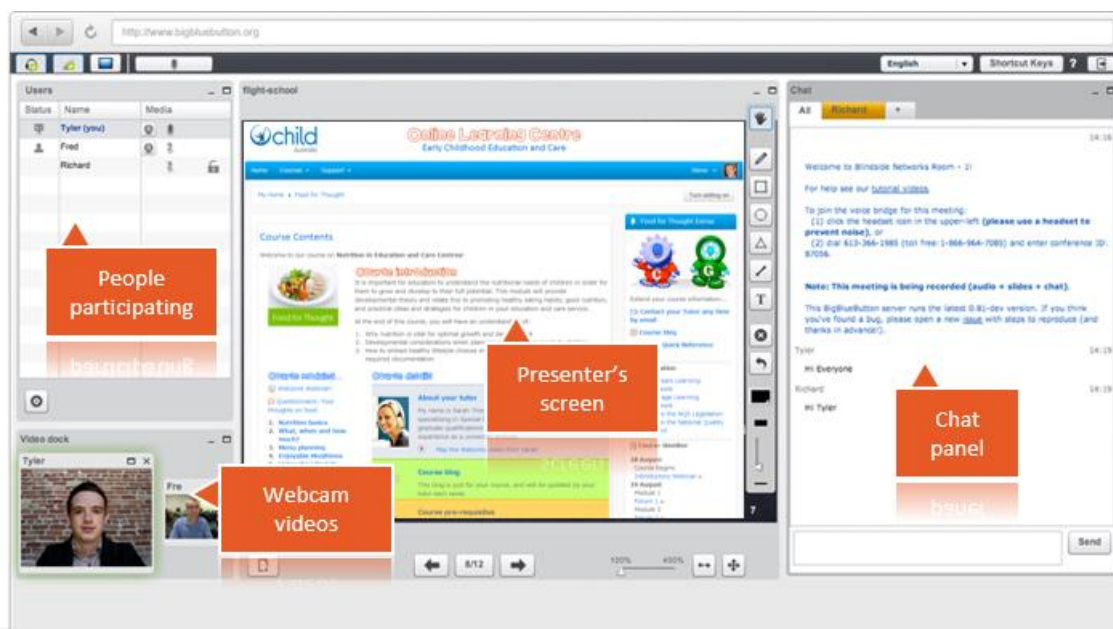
http://www.bigbluebutton.org

English
Shortcut Keys
?

Users

| Status | Name | Media |
|---|---|---|
| | Tyler (you) | |
| | Fred | |
| | Richard | |

People participating

Video dock

Tyler

Fre

Webcam videos

flight-school

child

Online Learning Centre
Early Childhood Education and Care

Course Contents

Welcome to our course on Nutrition in Education and Care Centres!

Course Introduction

Food for Thought

About your tutor

Course blog

Course pre-requisites

Presenter's screen

8/12

100%
400%

Chat

All
Richard
+

14:18

Welcome to Blindside Networks Room - 1!

For help see our tutorial videos.

To join the voice bridge for this meeting:
(1) click the headset icon in the upper-left (please use a headset to prevent noise), or
(2) dial 613-366-1985 (toll free: 1-866-964-7085) and enter conference ID: 87056.

Note: This meeting is being recorded (audio + slides + chat).

This BigBlueButton server runs the latest 0.81-dev version. If you think you've found a bug, please open a new issue with steps to reproduce (and thanks in advance!).

Tyler
14:19
Hi Everyone

Richard
14:19
Hi Tyler

Chat panel

Send